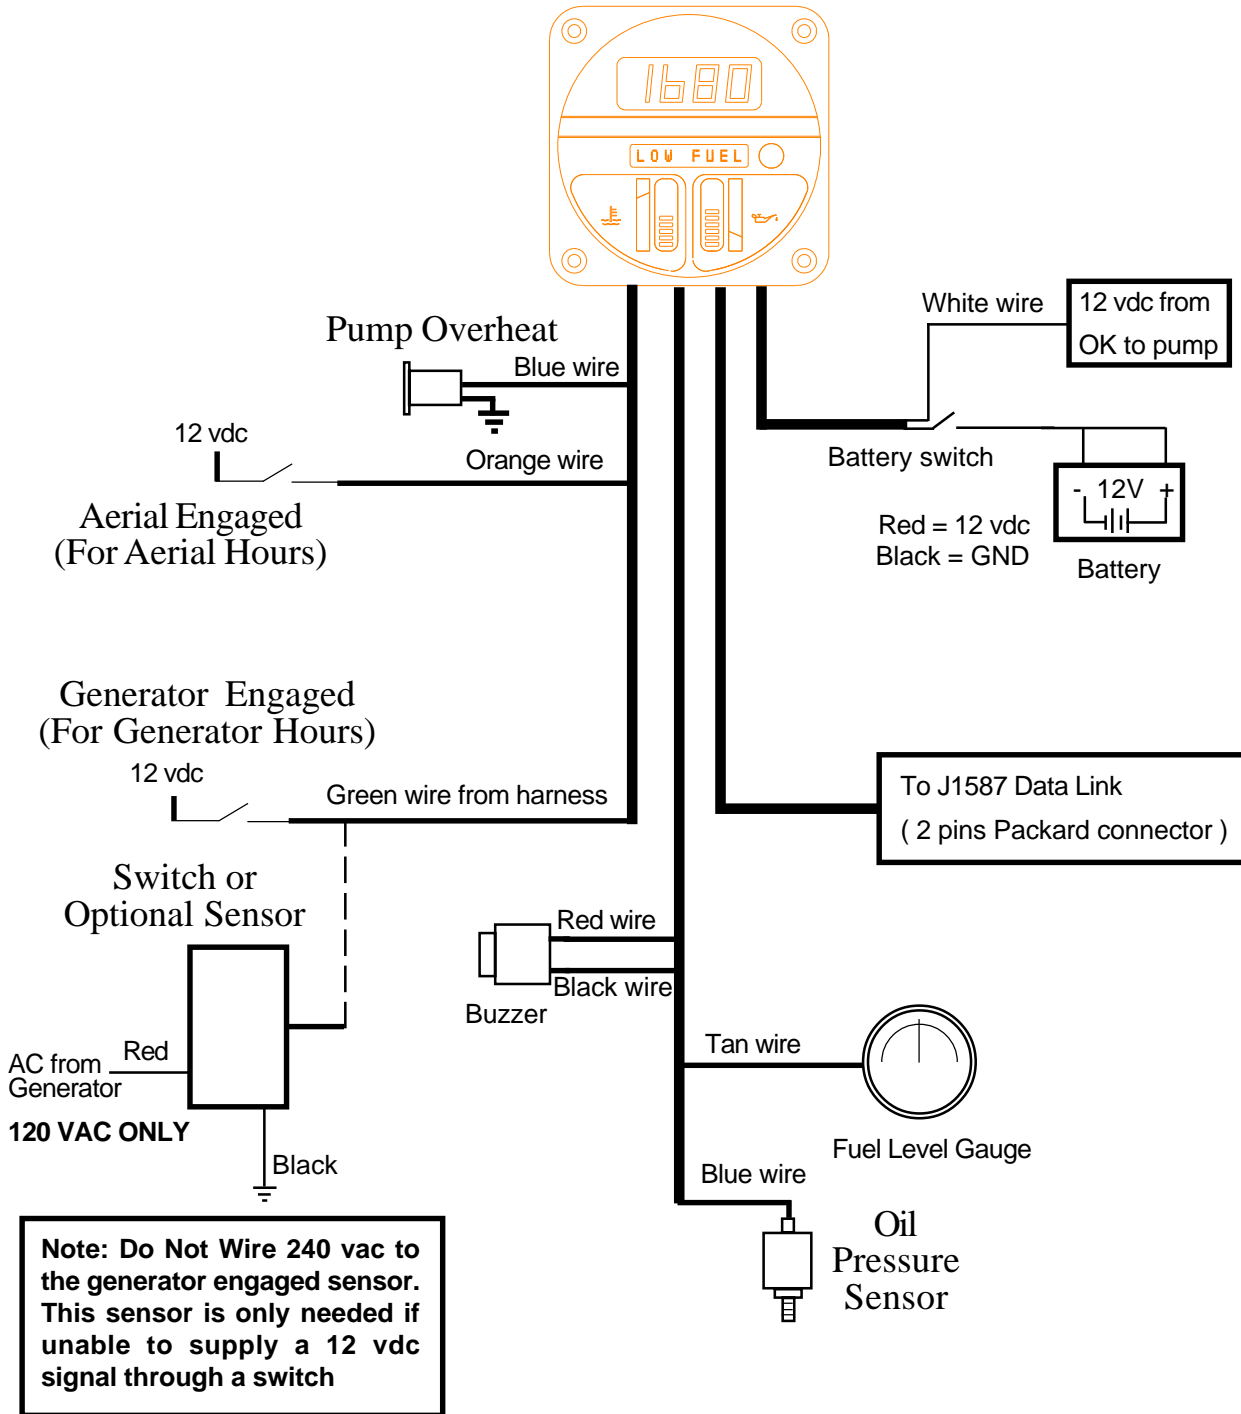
1680

LOW FUEL

Pump Overheat

Blue wire

White wire

12 vdc from OK to pump

12 vdc

Orange wire

Battery switch

Aerial Engaged (For Aerial Hours)

- 12V +

Red = 12 vdc
Black = GND

Battery

Generator Engaged (For Generator Hours)

12 vdc

Green wire from harness

To J1587 Data Link
( 2 pins Packard connector )

Switch or Optional Sensor

Red wire

Black wire

Buzzer

AC from Generator

Red

Tan wire

120 VAC ONLY

Fuel Level Gauge

Black

Blue wire

Oil Pressure Sensor

Note: Do Not Wire 240 vac to the generator engaged sensor. This sensor is only needed if unable to supply a 12 vdc signal through a switch